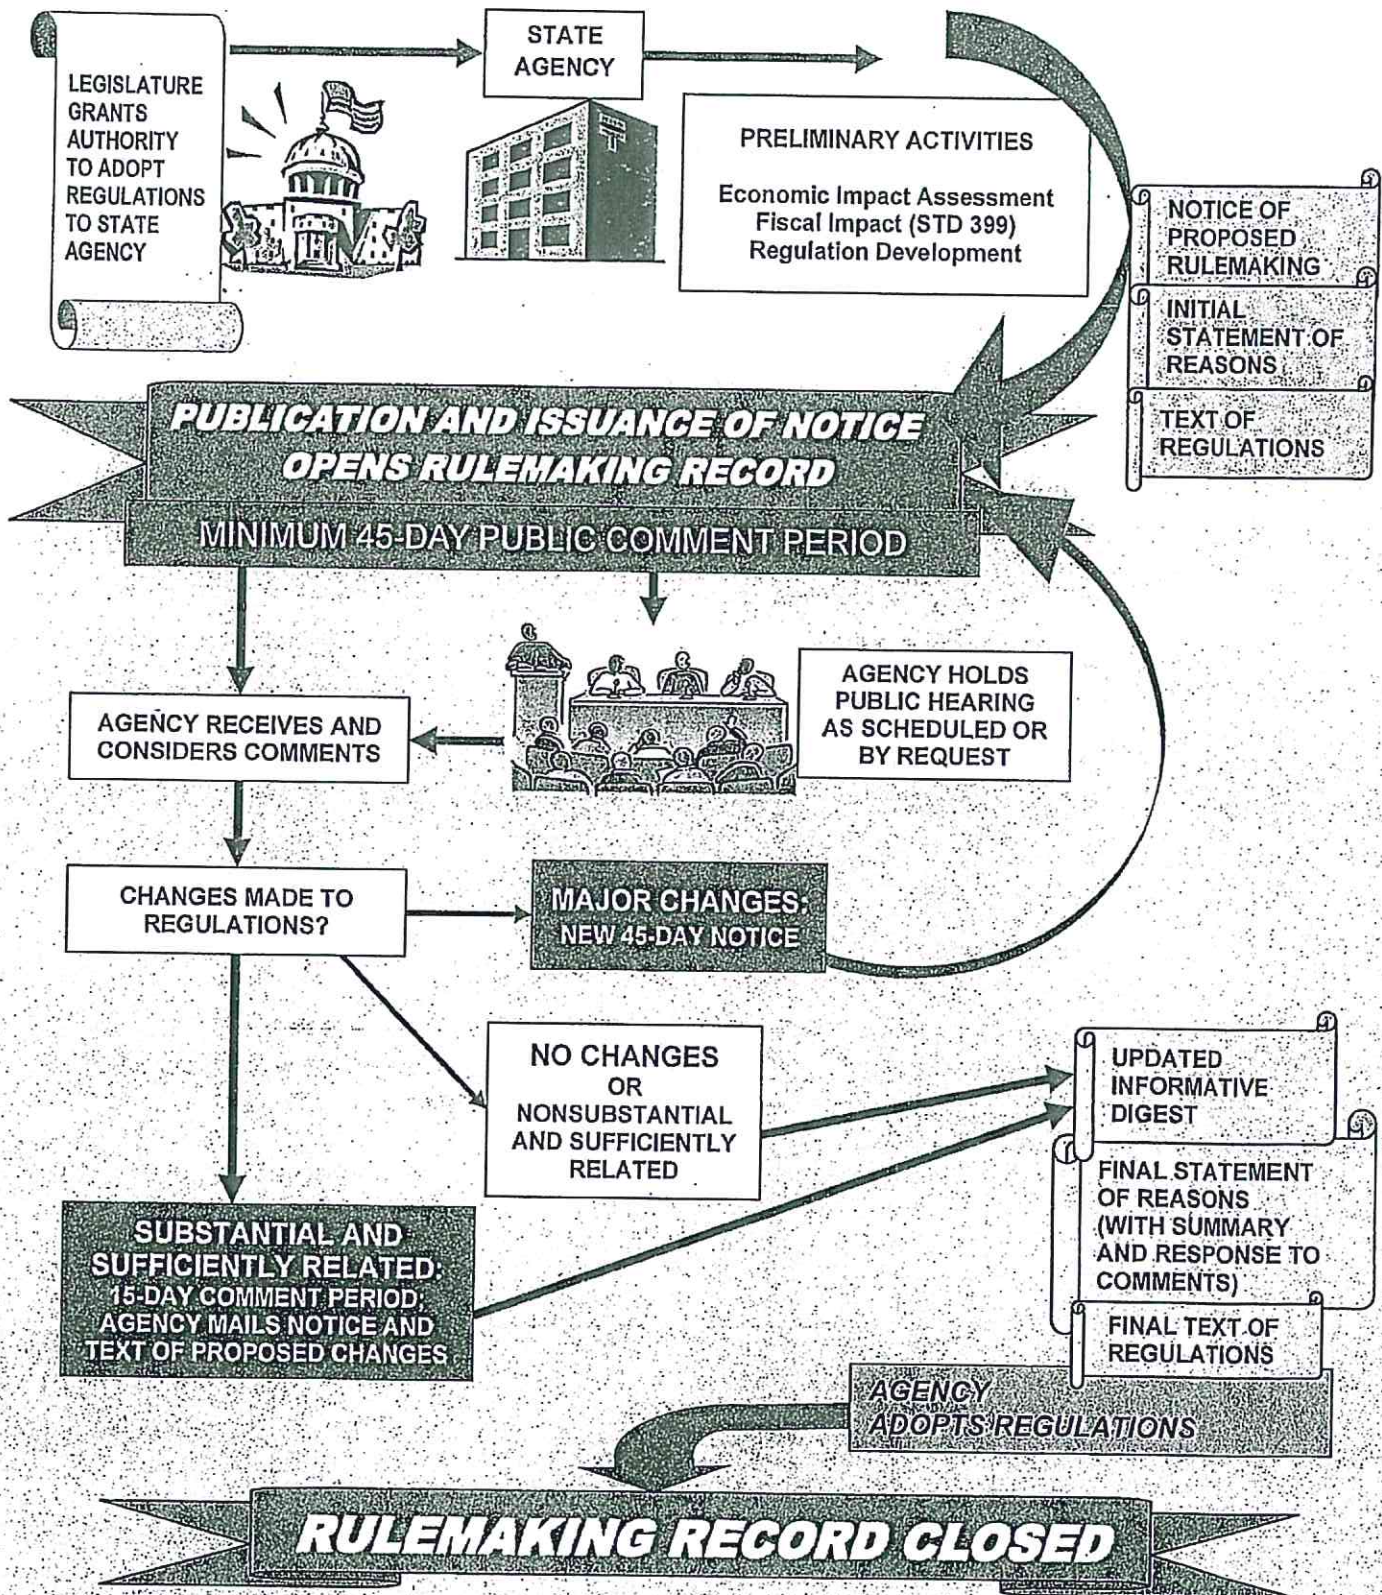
LEGISLATURE GRANTS AUTHORITY TO ADOPT REGULATIONS TO STATE AGENCY

STATE AGENCY

PRELIMINARY ACTIVITIES

Economic Impact Assessment
Fiscal Impact (STD 399)
Regulation Development

NOTICE OF PROPOSED RULEMAKING

INITIAL STATEMENT OF REASONS

TEXT OF REGULATIONS

PUBLICATION AND ISSUANCE OF NOTICE OPENS RULEMAKING RECORD

MINIMUM 45-DAY PUBLIC COMMENT PERIOD

AGENCY HOLDS PUBLIC HEARING AS SCHEDULED OR BY REQUEST

AGENCY RECEIVES AND CONSIDERS COMMENTS

CHANGES MADE TO REGULATIONS?

MAJOR CHANGES: NEW 45-DAY NOTICE

NO CHANGES OR NONSUBSTANTIAL AND SUFFICIENTLY RELATED

UPDATED INFORMATIVE DIGEST

FINAL STATEMENT OF REASONS (WITH SUMMARY AND RESPONSE TO COMMENTS)

FINAL TEXT OF REGULATIONS

SUBSTANTIAL AND SUFFICIENTLY RELATED: 15-DAY COMMENT PERIOD; AGENCY MAILS NOTICE AND TEXT OF PROPOSED CHANGES

AGENCY ADOPTS REGULATIONS

RULEMAKING RECORD CLOSED